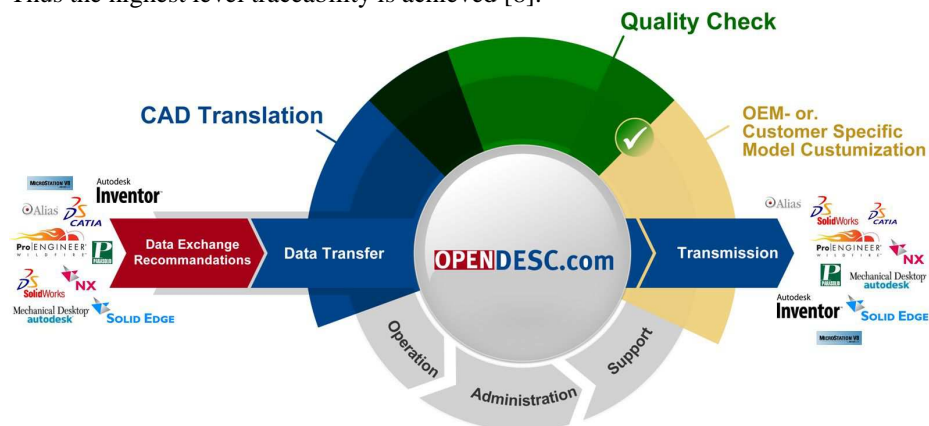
Thus the highest level traceability is achieved [8].

Quality Check

CAD Translation

OEM- or. Customer Specific Model Custumization

MICROSTATION V8
Autodesk Inventor
Alias
CATIA
Pro/ENGINEER WILDFIRE
SolidWorks
NX
Mechanical Desktop autodesk
SOLID EDGE

Data Exchange Recommandations

Data Transfer

OPENDESC.com

Transmission

Alias
SolidWorks
CATIA
Pro/ENGINEER WILDFIRE
NX
Mechanical Desktop autodesk
Autodesk Inventor
SOLID EDGE
MICROSTATION V8

Operation

Administration

Support